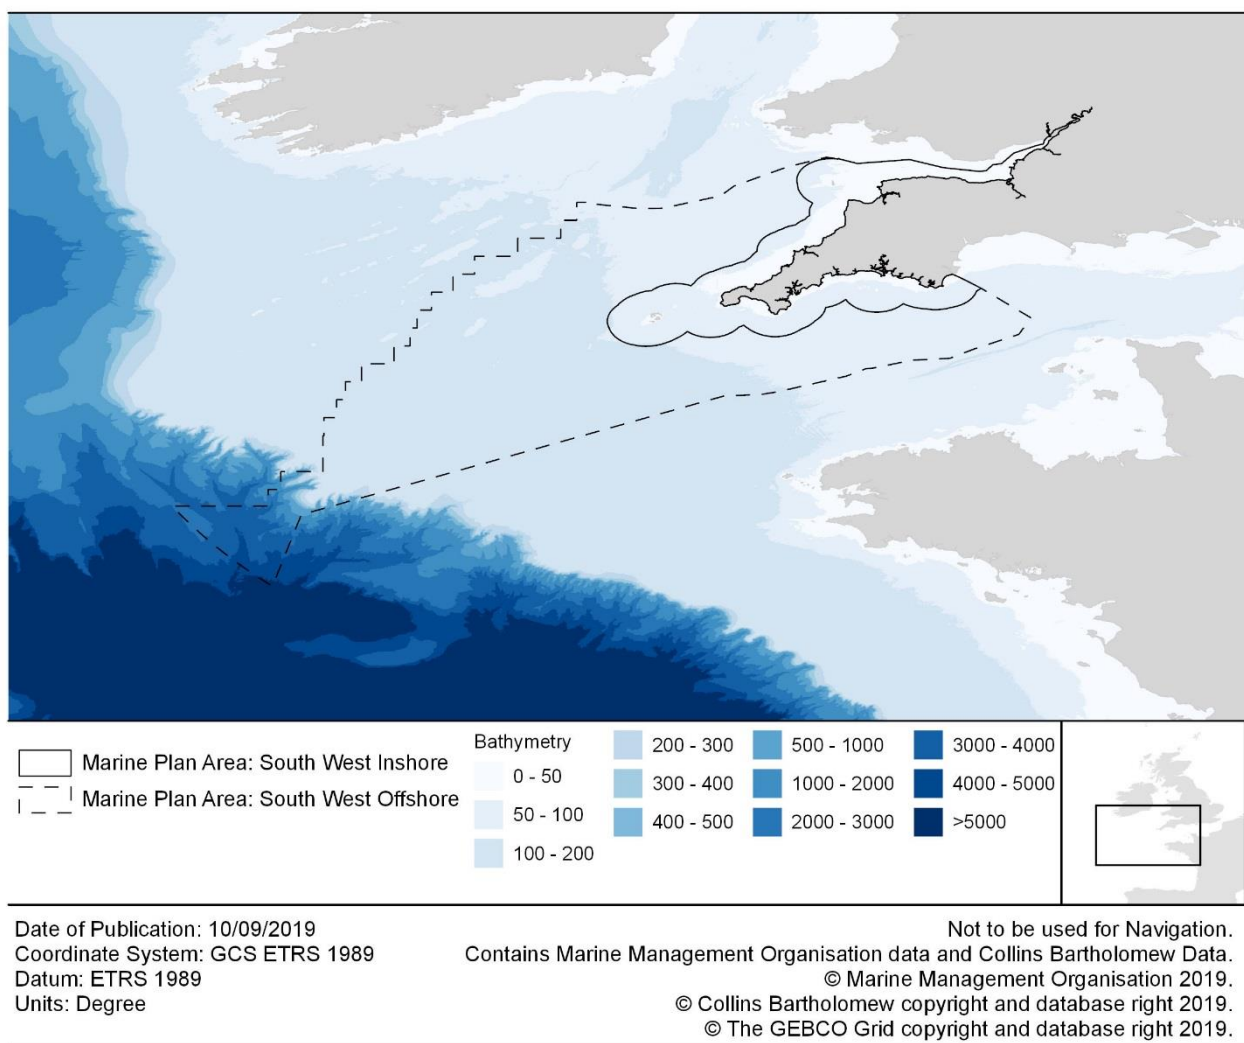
Marine Plan Area: South West Inshore
Marine Plan Area: South West Offshore

Bathymetry
0 - 50
50 - 100
100 - 200
200 - 300
300 - 400
400 - 500
500 - 1000
1000 - 2000
2000 - 3000
3000 - 4000
4000 - 5000
>5000

Date of Publication: 10/09/2019
Coordinate System: GCS ETRS 1989
Datum: ETRS 1989
Units: Degree

Not to be used for Navigation.
Contains Marine Management Organisation data and Collins Bartholomew Data.
© Marine Management Organisation 2019.
© Collins Bartholomew copyright and database right 2019.
© The GEBCO Grid copyright and database right 2019.